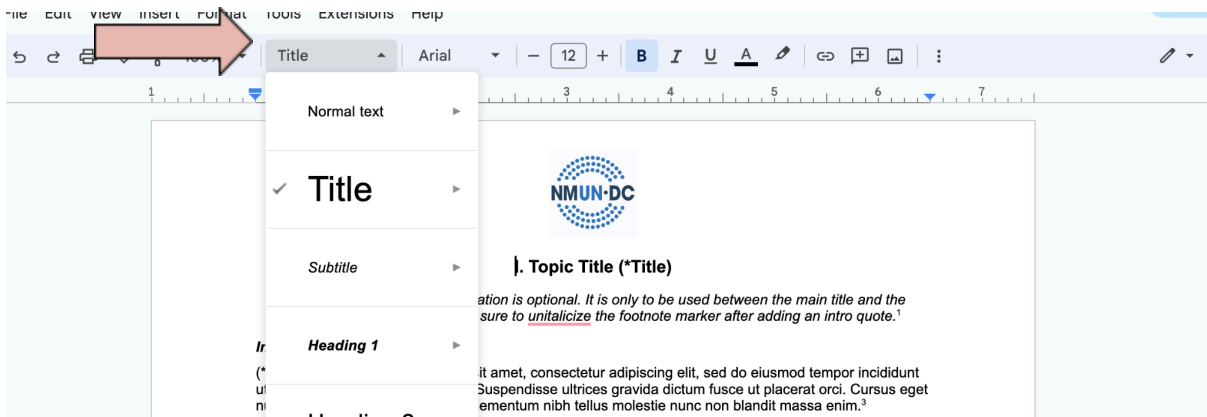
File Edit View Insert Format Tools Extensions Help

Title Arial 12 B I U A

1 3 4 5 6 7

Normal text

Title

Subtitle

Heading 1

NMUN·DC

I. Topic Title (*Title)

ation is optional. It is only to be used between the main title and the sure to unitalicize the footnote marker after adding an intro quote.$^1$

In

(* it amet, consectetur adipiscing elit, sed do eiusmod tempor incididunt ut Suspendisse ultrices gravida dictum fusce ut placerat orci. Cursus eget nu ementum nibh tellus molestie nunc non blandit massa enim.$^3$

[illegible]